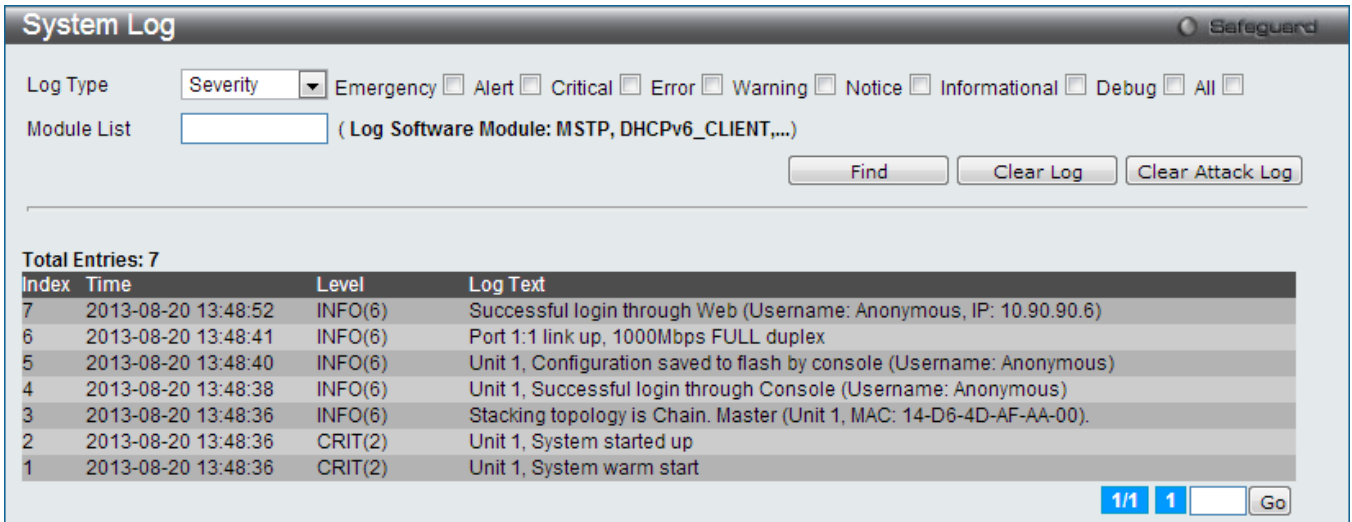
System Log

Safeguard

Log Type Severity Emergency Alert Critical Error Warning Notice Informational Debug All

Module List ( Log Software Module: MSTP, DHCPv6_CLIENT,...)

Find Clear Log Clear Attack Log

Total Entries: 7

| Index | Time | Level | Log Text |
|---|---|---|---|
| 7 | 2013-08-20 13:48:52 | INFO(6) | Successful login through Web (Username: Anonymous, IP: 10.90.90.6) |
| 6 | 2013-08-20 13:48:41 | INFO(6) | Port 1:1 link up, 1000Mbps FULL duplex |
| 5 | 2013-08-20 13:48:40 | INFO(6) | Unit 1, Configuration saved to flash by console (Username: Anonymous) |
| 4 | 2013-08-20 13:48:38 | INFO(6) | Unit 1, Successful login through Console (Username: Anonymous) |
| 3 | 2013-08-20 13:48:36 | INFO(6) | Stacking topology is Chain. Master (Unit 1, MAC: 14-D6-4D-AF-AA-00). |
| 2 | 2013-08-20 13:48:36 | CRIT(2) | Unit 1, System started up |
| 1 | 2013-08-20 13:48:36 | CRIT(2) | Unit 1, System warm start |

1/1 1 Go